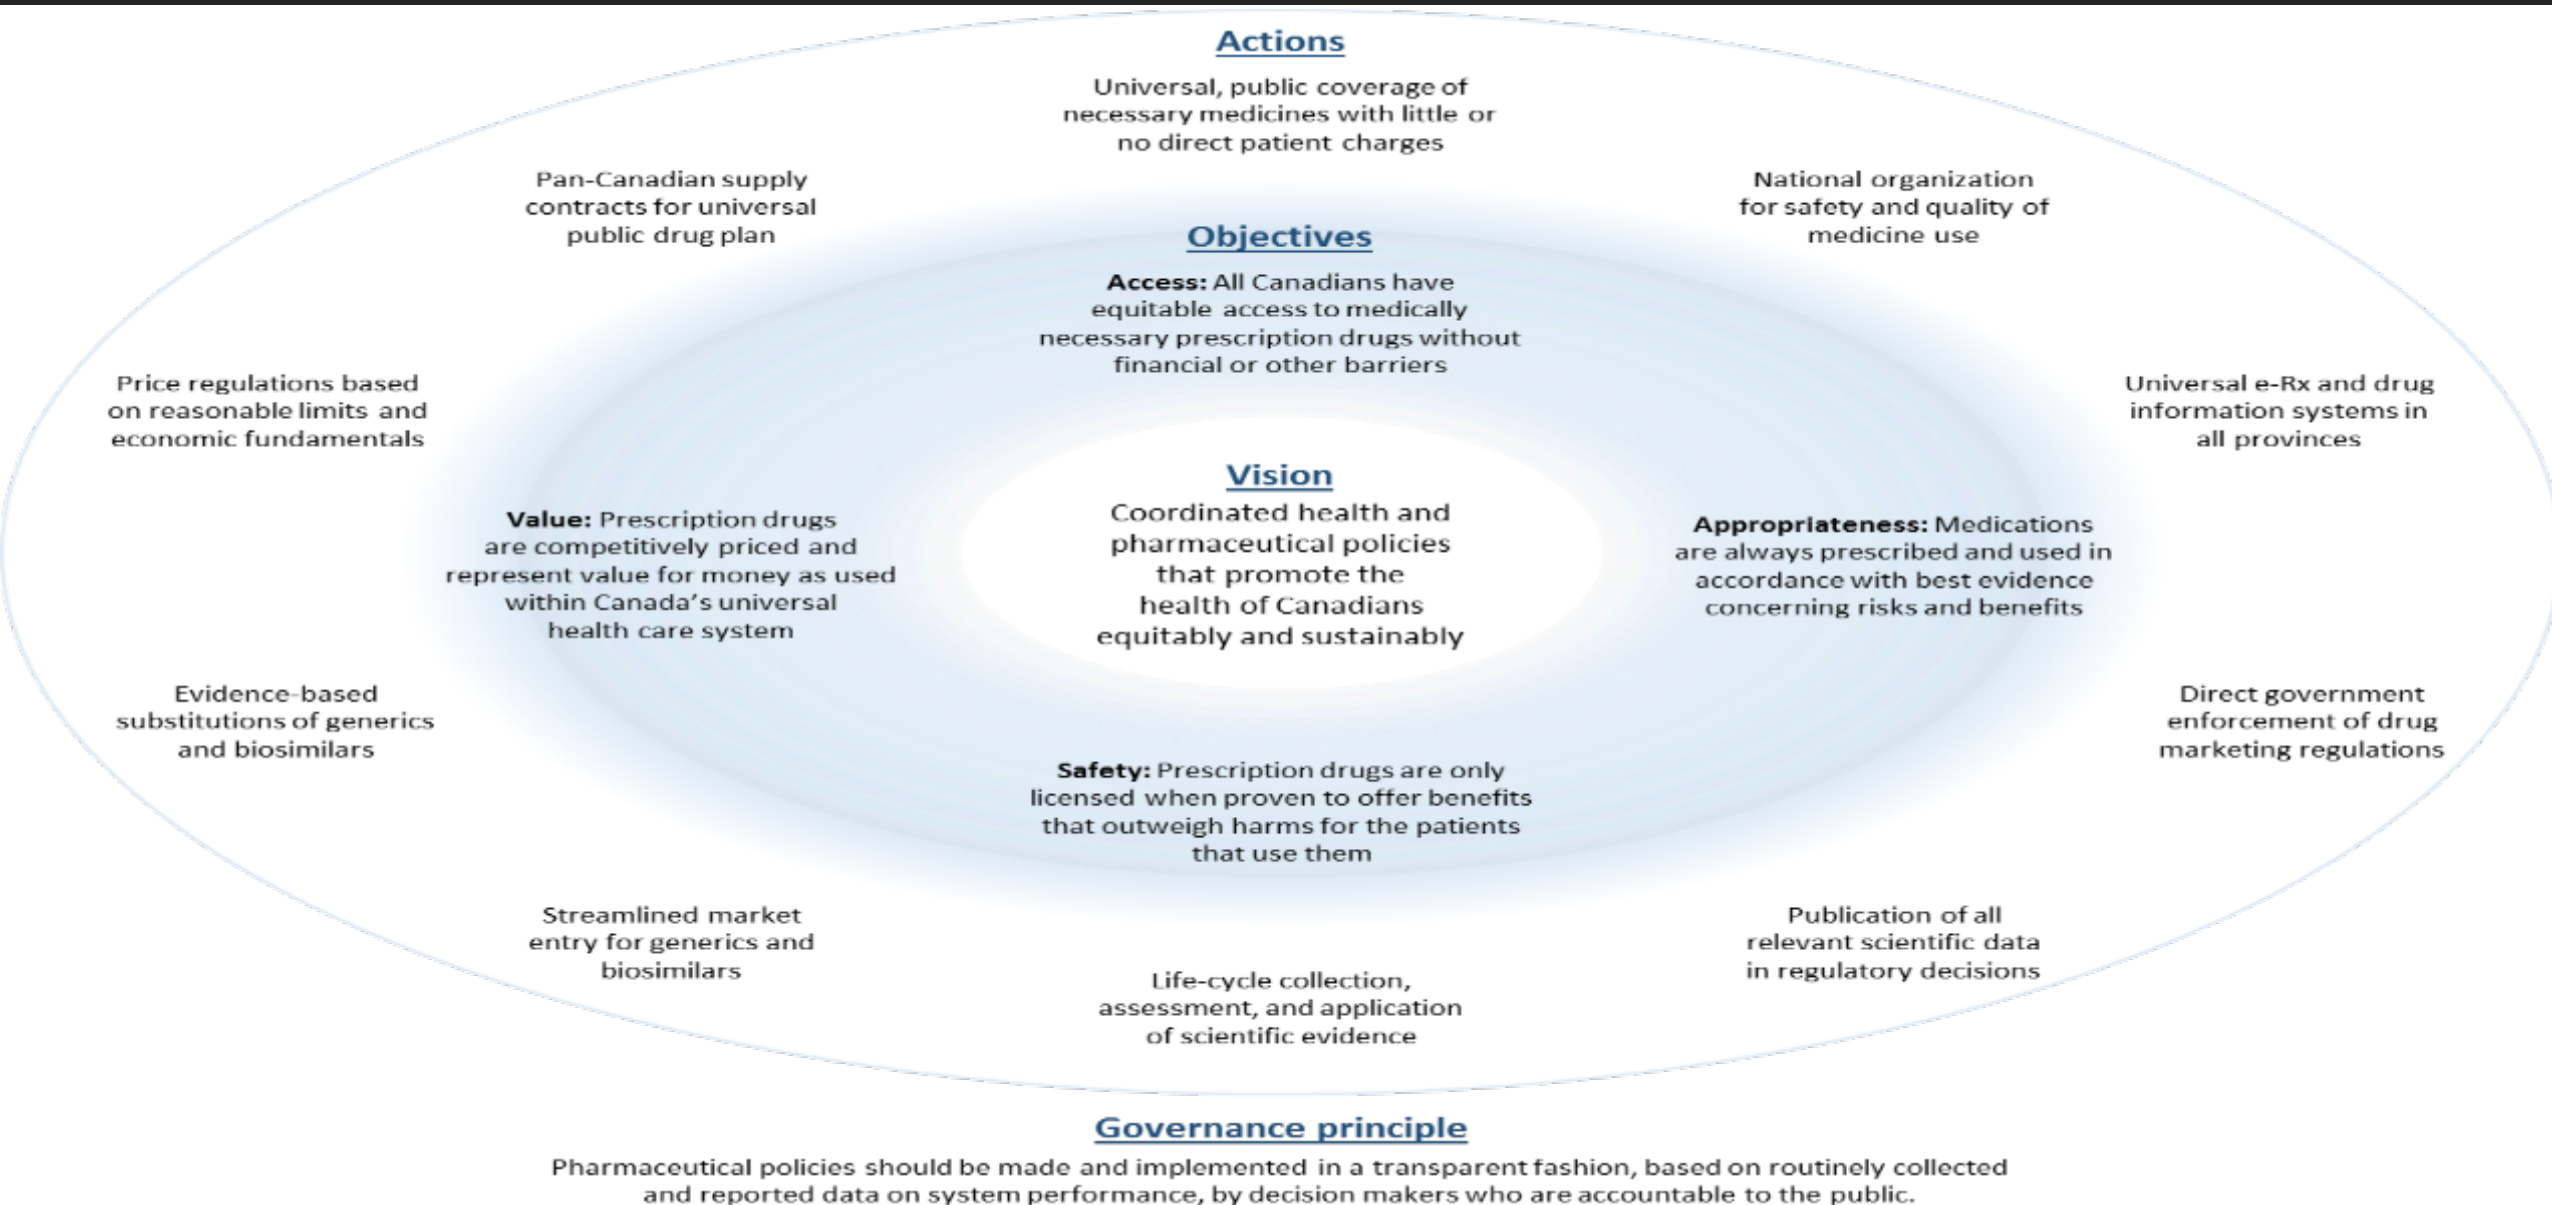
Actions

Universal, public coverage of necessary medicines with little or no direct patient charges

Pan-Canadian supply contracts for universal public drug plan

National organization for safety and quality of medicine use

Objectives

**Access:** All Canadians have equitable access to medically necessary prescription drugs without financial or other barriers

Price regulations based on reasonable limits and economic fundamentals

Universal e-Rx and drug information systems in all provinces

Vision

Coordinated health and pharmaceutical policies that promote the health of Canadians equitably and sustainably

**Value:** Prescription drugs are competitively priced and represent value for money as used within Canada's universal health care system

**Appropriateness:** Medications are always prescribed and used in accordance with best evidence concerning risks and benefits

Evidence-based substitutions of generics and biosimilars

Direct government enforcement of drug marketing regulations

**Safety:** Prescription drugs are only licensed when proven to offer benefits that outweigh harms for the patients that use them

Streamlined market entry for generics and biosimilars

Publication of all relevant scientific data in regulatory decisions

Life-cycle collection, assessment, and application of scientific evidence

Governance principle

Pharmaceutical policies should be made and implemented in a transparent fashion, based on routinely collected and reported data on system performance, by decision makers who are accountable to the public.